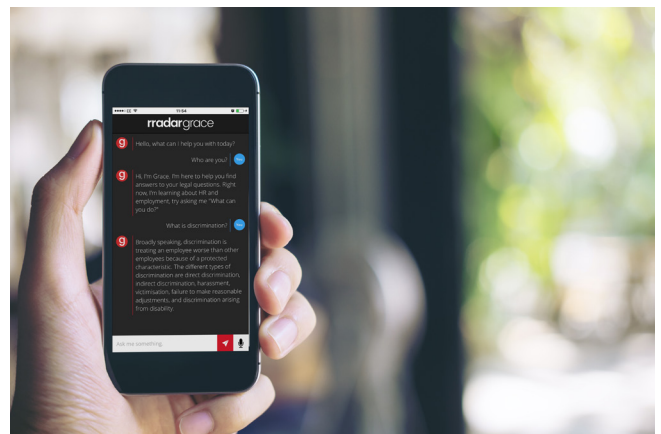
11:54

rradargrace

g Hello, what can I help you with today?

Who are you? You

g Hi, I'm Grace. I'm here to help you find answers to your legal questions. Right now, I'm learning about HR and employment, try asking me "What can you do?"

What is discrimination? You

g Broadly speaking, discrimination is treating an employee worse than other employees because of a protected characteristic. The different types of discrimination are direct discrimination, indirect discrimination, harassment, victimisation, failure to make reasonable adjustments, and discrimination arising from disability

Ask me something...